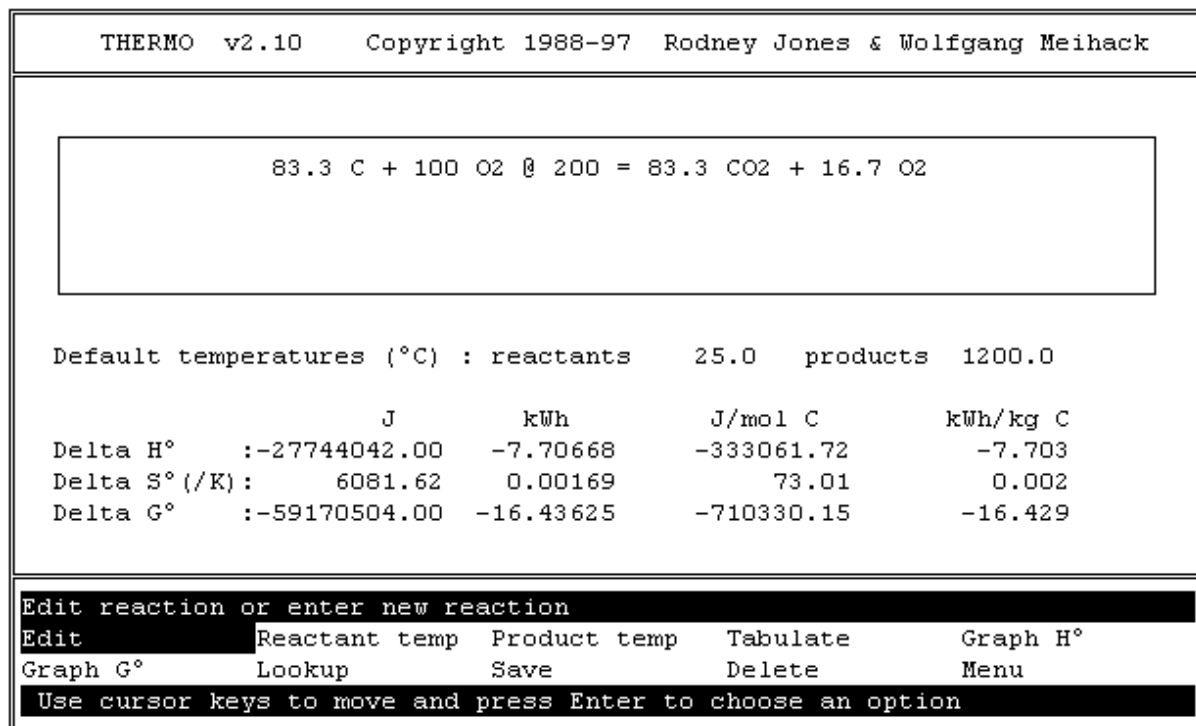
THERMO v2.10 Copyright 1988-97 Rodney Jones & Wolfgang Meihack

83.3 C + 100 O2 @ 200 = 83.3 CO2 + 16.7 O2

Default temperatures (°C) : reactants 25.0 products 1200.0

| | J | kWh | J/mol C | kWh/kg C |
|---|---|---|---|---|
| Delta H° | :-27744042.00 | -7.70668 | -333061.72 | -7.703 |
| Delta S°(/K): | 6081.62 | 0.00169 | 73.01 | 0.002 |
| Delta G° | :-59170504.00 | -16.43625 | -710330.15 | -16.429 |

Edit reaction or enter new reaction

Edit Reactant temp Product temp Tabulate Graph H°
Graph G° Lookup Save Delete Menu

Use cursor keys to move and press Enter to choose an option